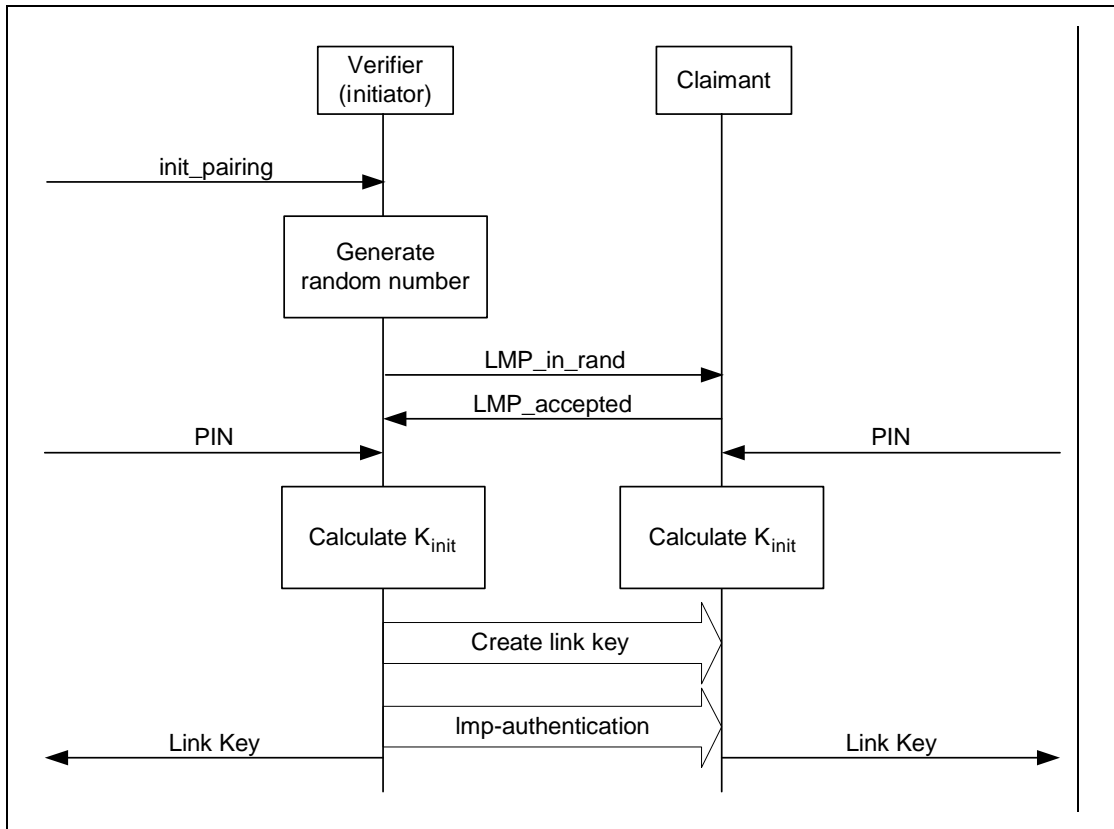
Verifier (initiator)

Claimant

init_pairing

Generate random number

LMP_in_rand

LMP_accepted

PIN

PIN

Calculate $K_{init}$

Calculate $K_{init}$

Create link key

lmp-authentication

Link Key

Link Key